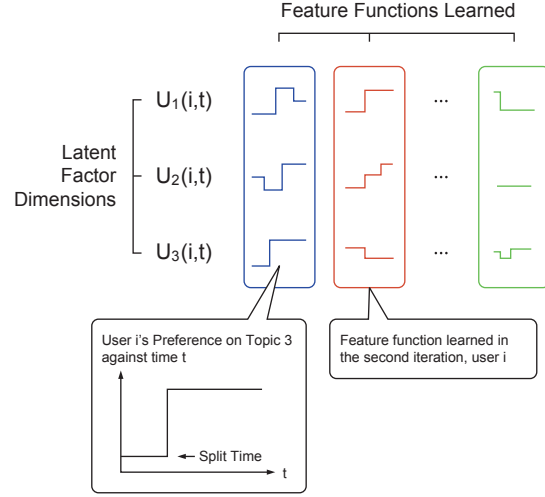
Feature Functions Learned

Latent Factor Dimensions

$U_1(i,t)$

$U_2(i,t)$

$U_3(i,t)$

...

...

...

User i's Preference on Topic 3 against time t

Split Time

t

Feature function learned in the second iteration, user i